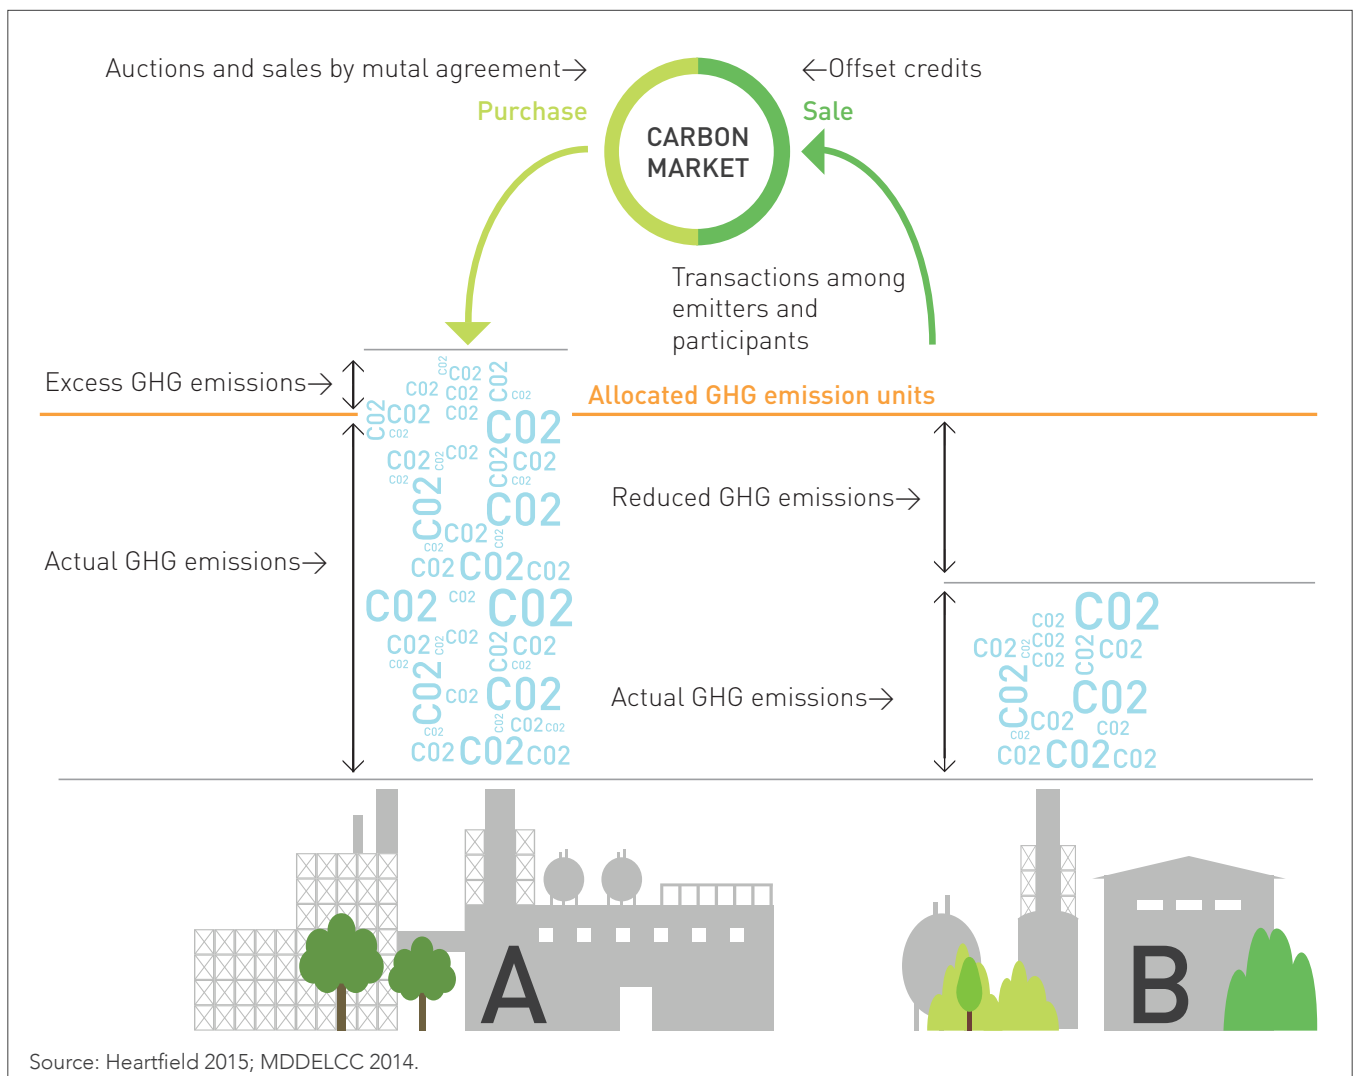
Auctions and sales by mutal agreement→

←Offset credits

Purchase

CARBON MARKET

Sale

Transactions among emitters and participants

Excess GHG emissions→

Allocated GHG emission units

Actual GHG emissions→

Reduced GHG emissions→

Actual GHG emissions→

A

B

Source: Heartfield 2015; MDDELCC 2014.